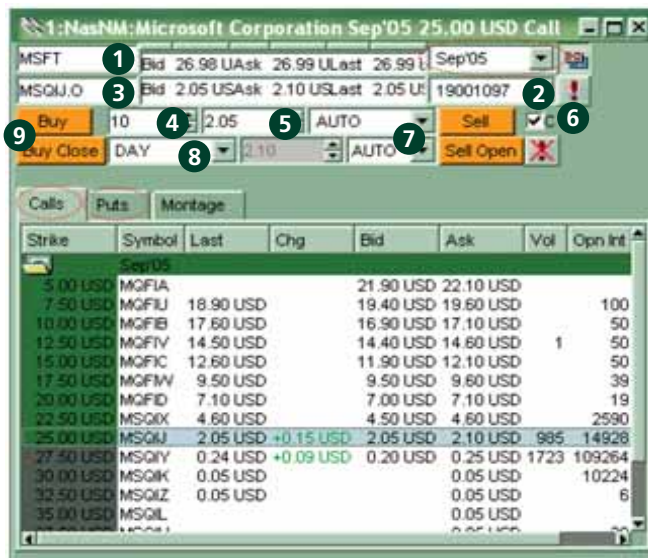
1:NasNM:Microsoft Corporation Sep'05 25.00 USD Call

MSFT 1 Bid 26.98 UAsk 26.99 ULast 26.99 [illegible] Sep'05

MSQIJ.O 3 Bid 2.05 USAsk 2.10 USLast 2.05 U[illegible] 19001097 2

Buy 10 4 2.05 5 AUTO Sell C 6

9 Buy Close DAY 8 2.10 AUTO 7 Sell Open

Calls Puts Montage

| Strike | Symbol | Last | Chg | Bid | Ask | Vol | Opn Int |
|---|---|---|---|---|---|---|---|
| | Sep'05 | | | | | | |
| 5.00 USD | MQFIA | | | 21.90 USD | 22.10 USD | | |
| 7.50 USD | MQFIU | 18.90 USD | | 19.40 USD | 19.60 USD | | 100 |
| 10.00 USD | MQFIB | 17.60 USD | | 16.90 USD | 17.10 USD | | 50 |
| 12.50 USD | MQFIV | 14.50 USD | | 14.40 USD | 14.60 USD | 1 | 50 |
| 15.00 USD | MQFIC | 12.60 USD | | 11.90 USD | 12.10 USD | | 50 |
| 17.50 USD | MQFIW | 9.50 USD | | 9.50 USD | 9.60 USD | | 39 |
| 20.00 USD | MQFID | 7.10 USD | | 7.00 USD | 7.10 USD | | 19 |
| 22.50 USD | MSQIX | 4.60 USD | | 4.50 USD | 4.60 USD | | 2590 |
| 25.00 USD | MSQIJ | 2.05 USD | +0.15 USD | 2.05 USD | 2.10 USD | 985 | 14928 |
| 27.50 USD | MSQIY | 0.24 USD | +0.09 USD | 0.20 USD | 0.25 USD | 1723 | 109264 |
| 30.00 USD | MSQIK | 0.05 USD | | | 0.05 USD | | 10224 |
| 32.50 USD | MSQIZ | 0.05 USD | | | 0.05 USD | | 6 |
| 35.00 USD | MSQIL | | | | 0.05 USD | | |